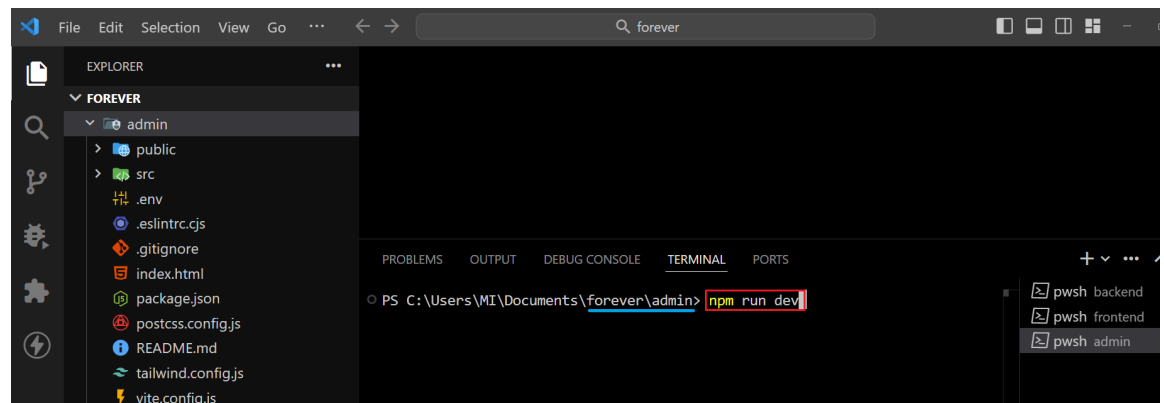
File Edit Selection View Go ··· forever

EXPLORER ···
FOREVER
admin
public
src
.env
.eslintrc.cjs
.gitignore
index.html
package.json
postcss.config.js
README.md
tailwind.config.js
vite.config.js

PROBLEMS OUTPUT DEBUG CONSOLE TERMINAL PORTS

PS C:\Users\MI\Documents\forever\admin> npm run dev

pwsh backend
pwsh frontend
pwsh admin